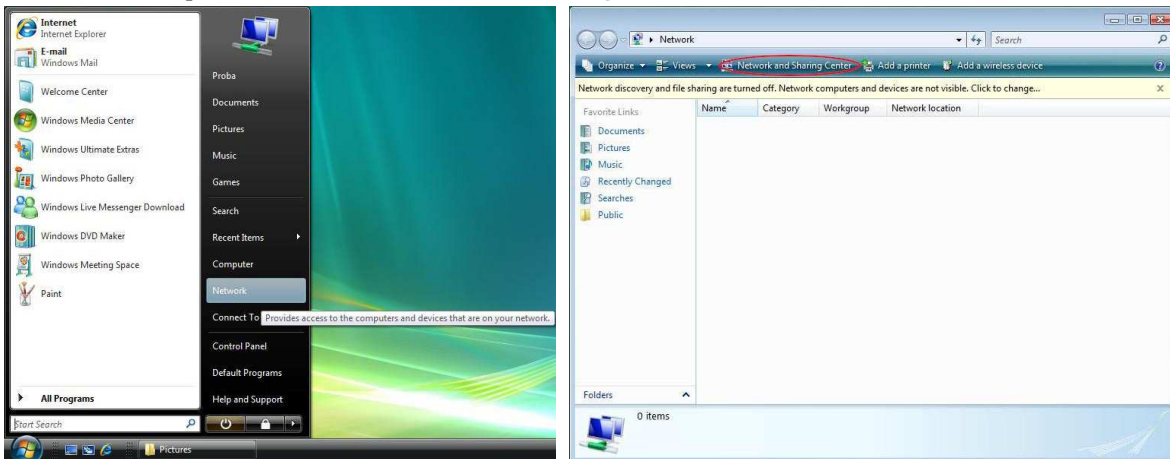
Internet
Internet Explorer
E-mail
Windows Mail
Welcome Center
Windows Media Center
Windows Ultimate Extras
Windows Photo Gallery
Windows Live Messenger Download
Windows DVD Maker
Windows Meeting Space
Paint
All Programs
Start Search

Proba
Documents
Pictures
Music
Games
Search
Recent Items
Computer
Network
Connect To
Provides access to the computers and devices that are on your network.
Control Panel
Default Programs
Help and Support

Pictures

Network
Search
Organize
Views
Network and Sharing Center
Add a printer
Add a wireless device
Network discovery and file sharing are turned off. Network computers and devices are not visible. Click to change...
Favorite Links
Documents
Pictures
Music
Recently Changed
Searches
Public
Name
Category
Workgroup
Network location
Folders
0 items